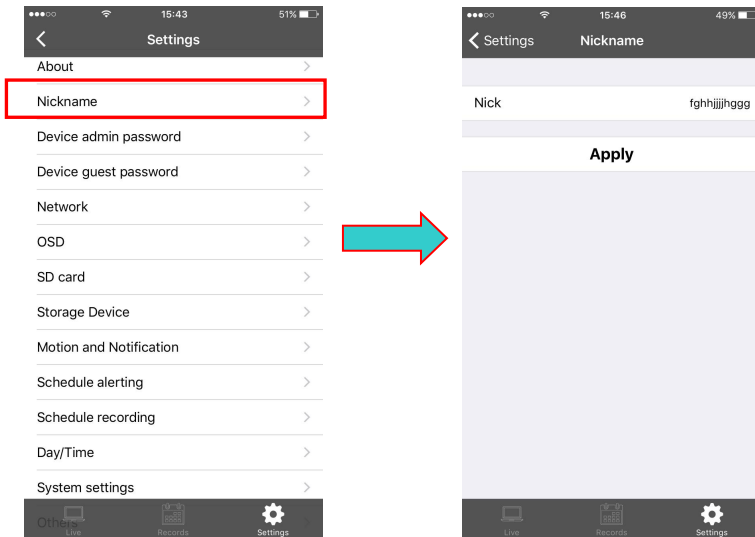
15:43 51%

Settings

About

Nickname

Device admin password

Device guest password

Network

OSD

SD card

Storage Device

Motion and Notification

Schedule alerting

Schedule recording

Day/Time

System settings

Others

Live Records Settings

15:46 49%

Settings Nickname

Nick fghhjjjjhggg

Apply

Live Records Settings